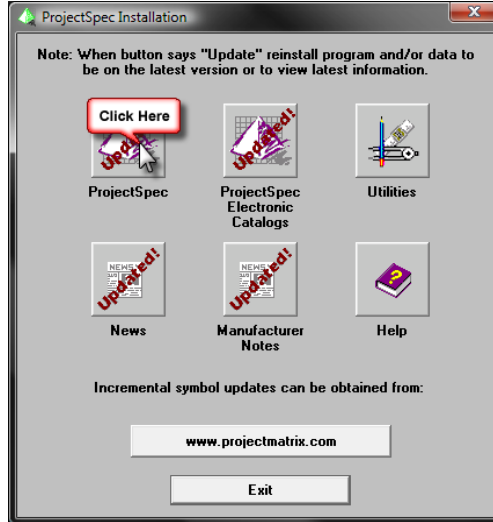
ProjectSpec Installation

Note: When button says "Update" reinstall program and/or data to be on the latest version or to view latest information.

Click Here

Update

ProjectSpec

Updated!

ProjectSpec Electronic Catalogs

Utilities

NEWS

Updated!

News

Updated!

Manufacturer Notes

Help

Incremental symbol updates can be obtained from:

www.projectmatrix.com

Exit